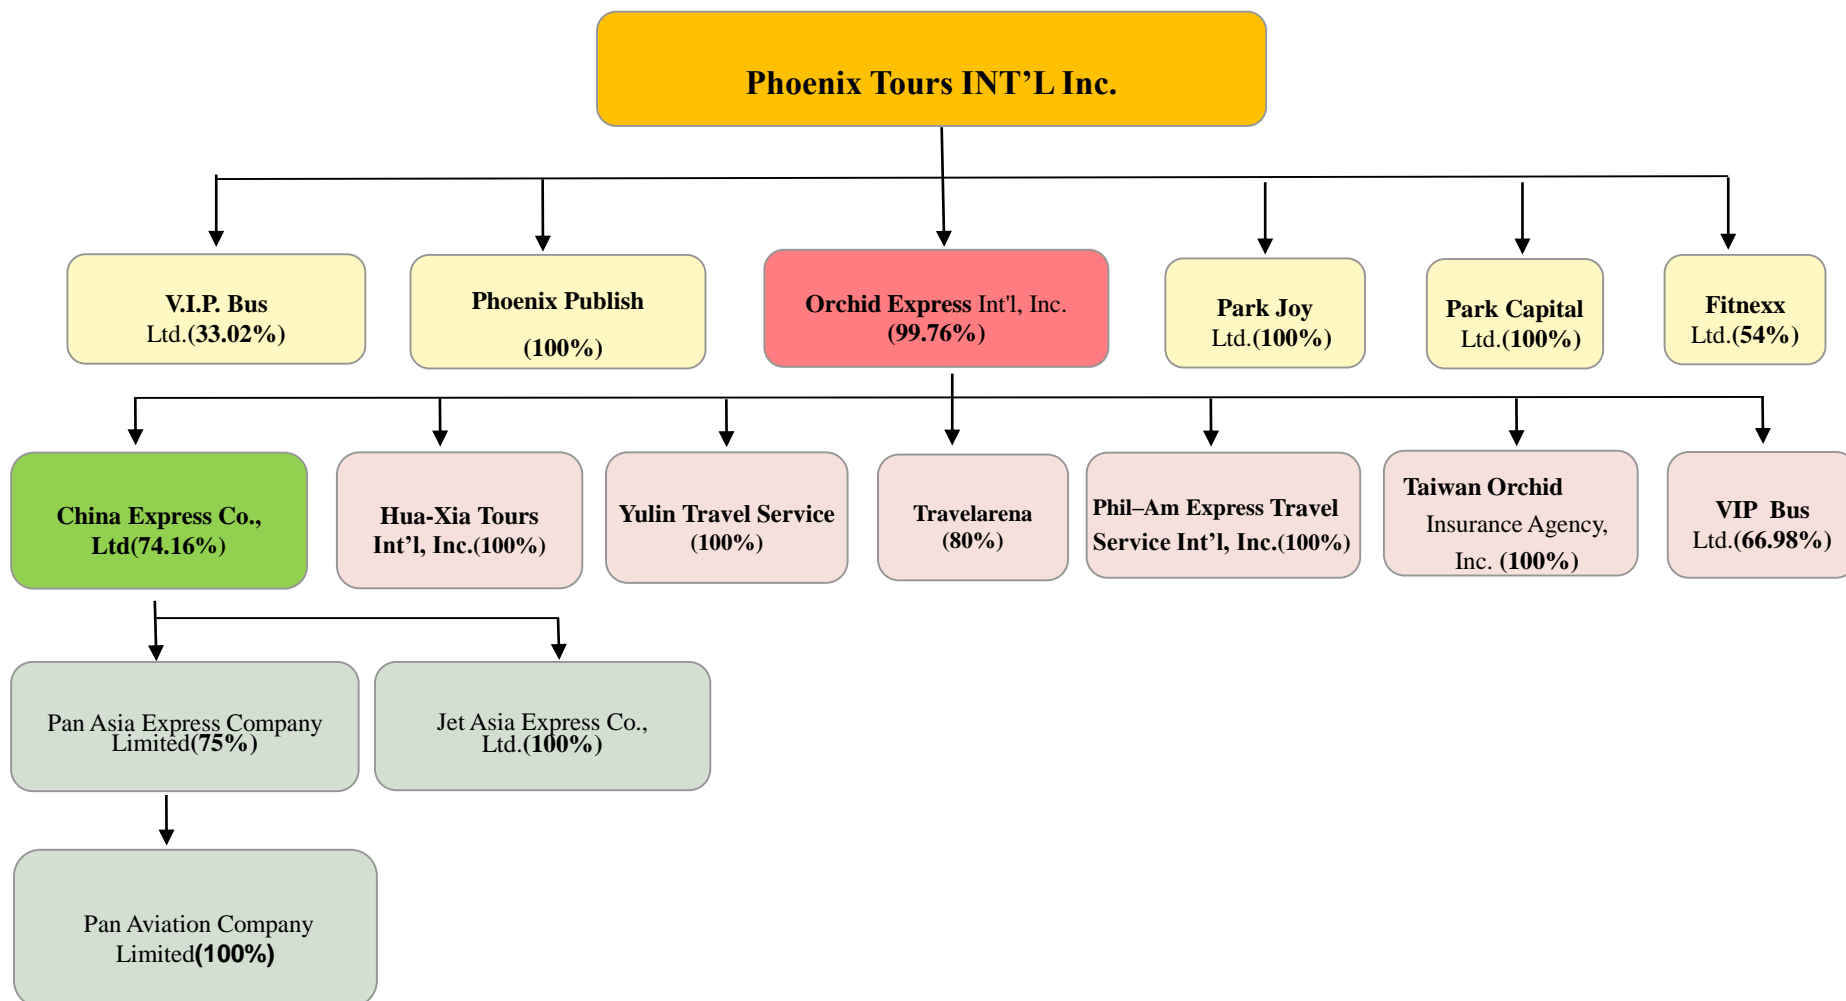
Phoenix Tours INT’L Inc.

V.I.P. Bus Ltd.(33.02%)

Phoenix Publish (100%)

Orchid Express Int'l, Inc. (99.76%)

Park Joy Ltd.(100%)

Park Capital Ltd.(100%)

Fitnexx Ltd.(54%)

China Express Co., Ltd(74.16%)

Hua-Xia Tours Int’l, Inc.(100%)

Yulin Travel Service (100%)

Travelarena (80%)

Phil–Am Express Travel Service Int’l, Inc.(100%)

Taiwan Orchid Insurance Agency, Inc. (100%)

VIP Bus Ltd.(66.98%)

Pan Asia Express Company Limited(75%)

Jet Asia Express Co., Ltd.(100%)

Pan Aviation Company Limited(100%)